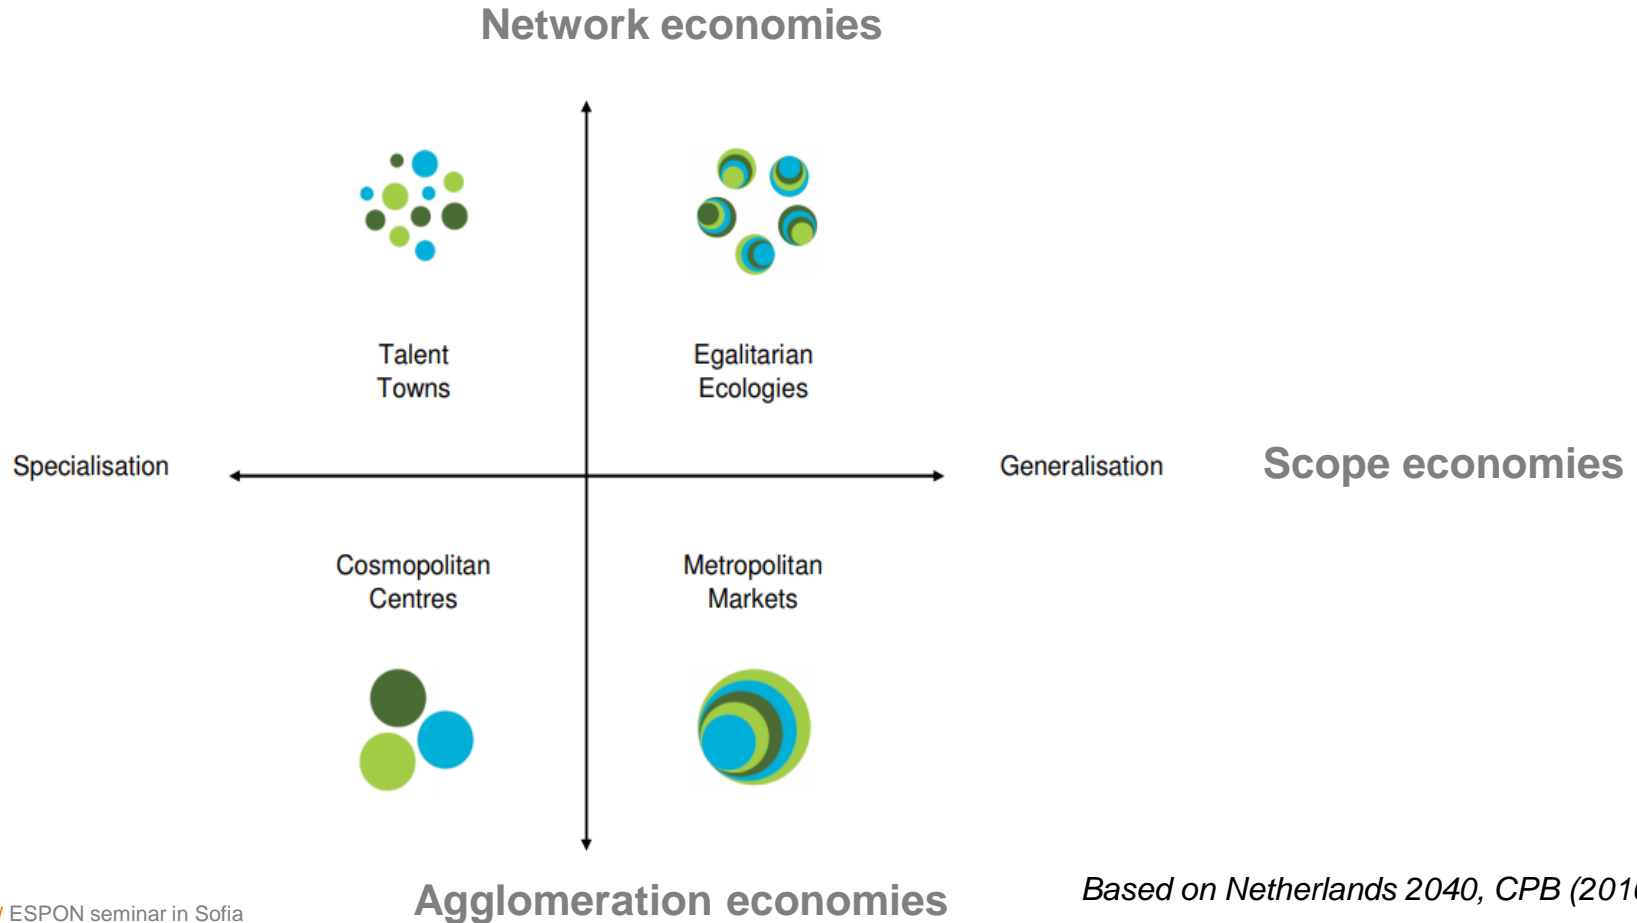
Network economies

Talent Towns

Egalitarian Ecologies

Specialisation

Generalisation

Scope economies

Cosmopolitan Centres

Metropolitan Markets

ESPON seminar in Sofia

Agglomeration economies

Based on Netherlands 2040, CPB (201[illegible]